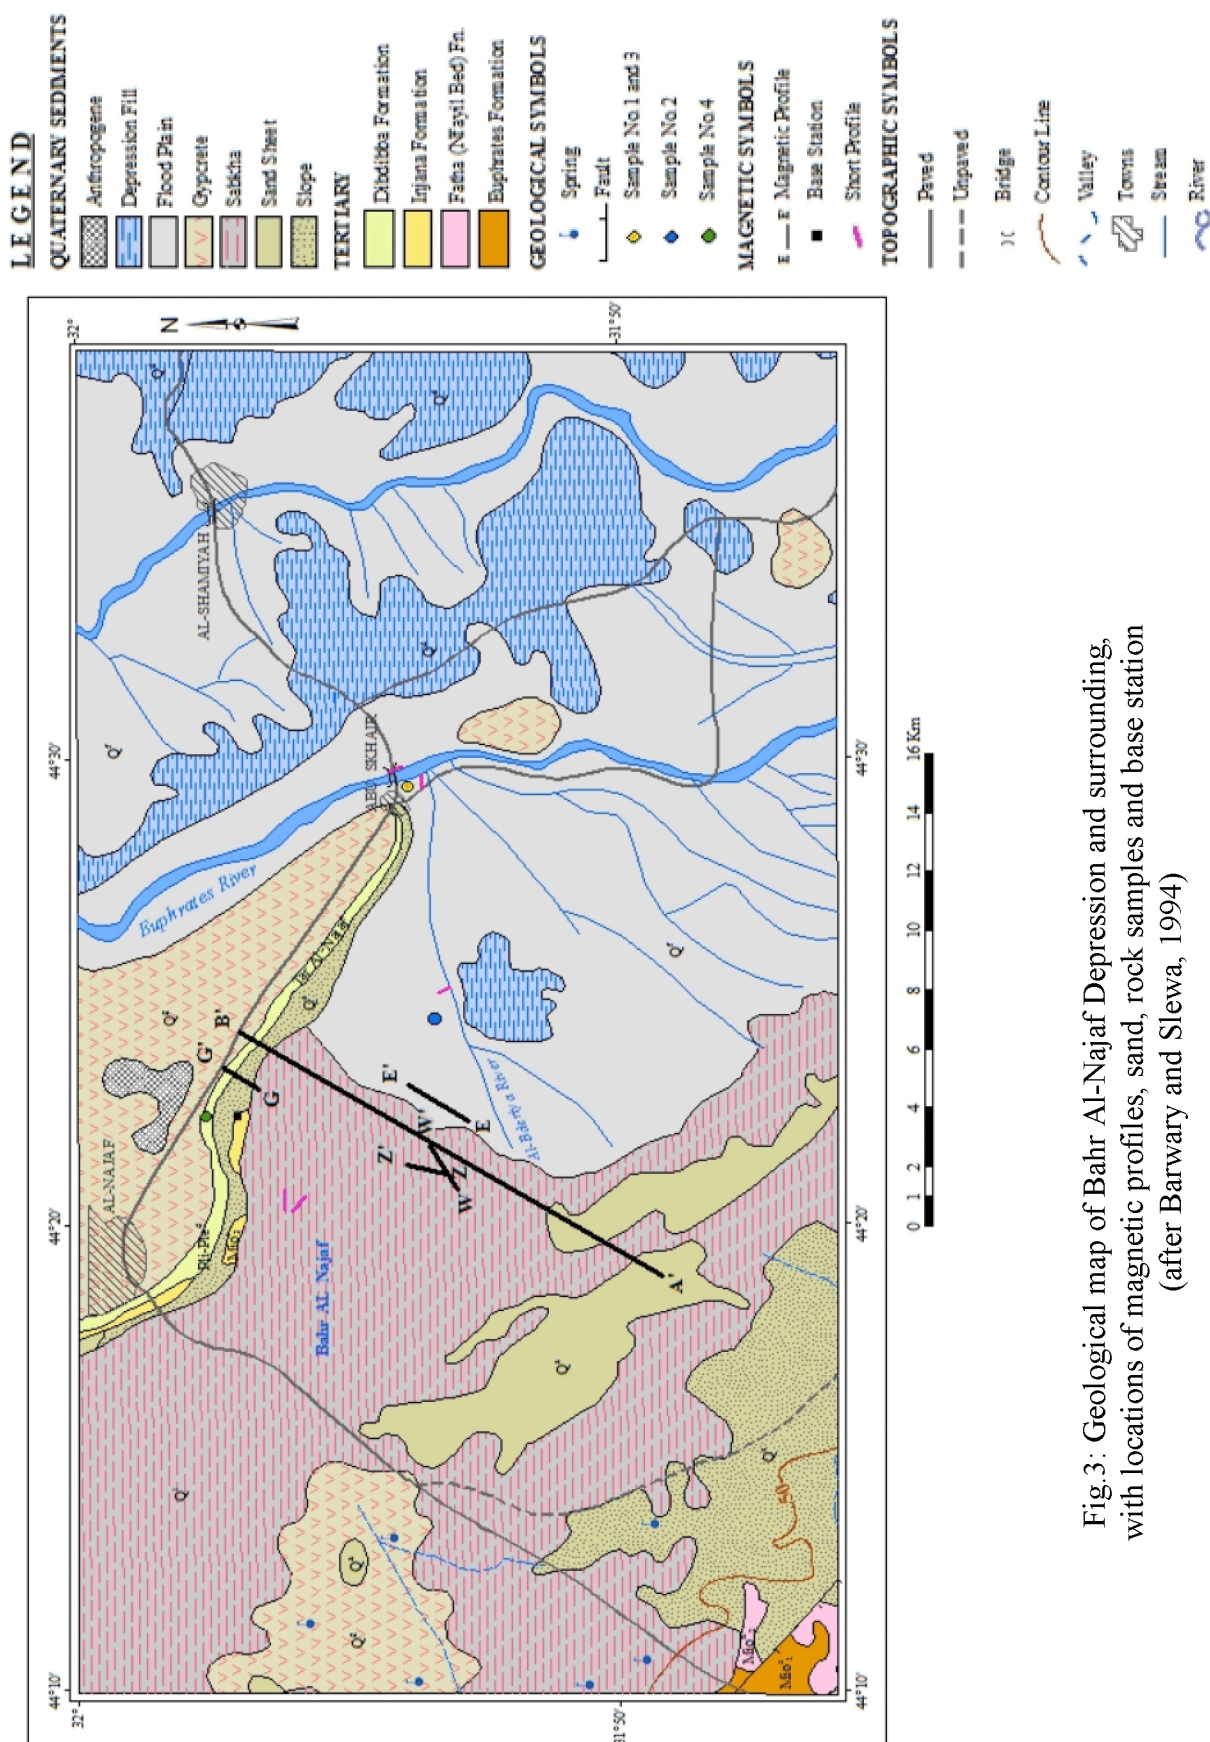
LEGEND
QUATERNARY SEDIMENTS
Anthropogene
Depression Fill
Flood Plain
Gypcrete
Sabkha
Sand Sheet
Slope
TERTIARY
Dibdibba Formation
Injana Formation
Fatha (Nfayil Bed) Fn.
Euphrates Formation
GEOLOGICAL SYMBOLS
Spring
Fault
Sample No.1 and 3
Sample No.2
Sample No.4
MAGNETIC SYMBOLS
Magnetic Profile
Base Station
Short Profile
TOPOGRAPHIC SYMBOLS
Paved
Unpaved
Bridge
Contour Line
Valley
Towns
Stream
River

N
32°
31°50'
44°10'
44°20'
44°30'
AL-SHAMIYAH
ABU SKHAIR
AL-NAJAF
Euphrates River
Bahr AL-Najaf
Al-Bdeiry a River
B'
G'
G
E'
E
W'
Z'
Z
W
A'
Q
Mo
50
0 1 2 4 6 8 10 12 14 16 Km

Fig.3: Geological map of Bahr Al-Najaf Depression and surrounding, with locations of magnetic profiles, sand, rock samples and base station (after Barwary and Slewa, 1994)